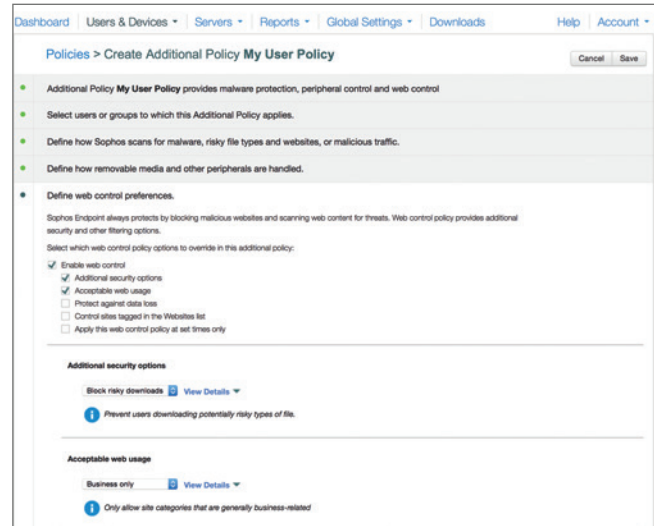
Dashboard | Users & Devices ▾ | Servers ▾ | Reports ▾ | Global Settings ▾ | Downloads | Help | Account ▾

Policies > Create Additional Policy **My User Policy**

Cancel Save

Additional Policy **My User Policy** provides malware protection, peripheral control and web control

Select users or groups to which this Additional Policy applies.

Define how Sophos scans for malware, risky file types and websites, or malicious traffic.

Define how removable media and other peripherals are handled.

Define web control preferences.

Sophos Endpoint always protects by blocking malicious websites and scanning web content for threats. Web control policy provides additional security and other filtering options.

Select which web control policy options to override in this additional policy:

☑ Enable web control
☑ Additional security options
☑ Acceptable web usage
☐ Protect against data loss
☐ Control sites tagged in the Websites list
☐ Apply this web control policy at set times only

**Additional security options**

Block risky downloads View Details ▾

Prevent users downloading potentially risky types of file.

**Acceptable web usage**

Business only View Details ▾

Only allow site categories that are generally business-related